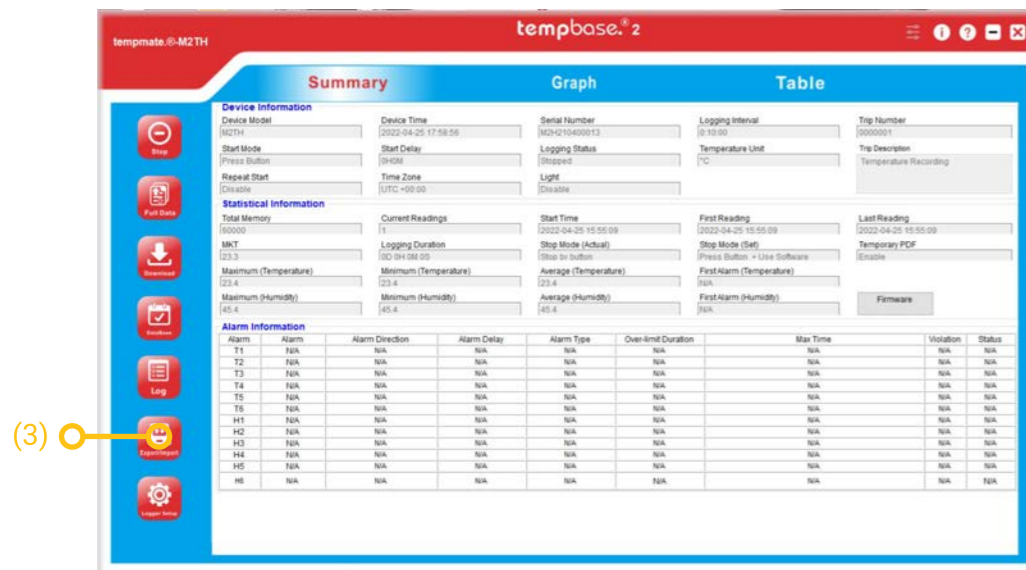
tempmate.®-M2TH

tempbase.® 2

Summary Graph Table

Stop

Full Data

Download

Database

Log

(3)

Export/Import

Logger Setup

Device Information

Device Model
M2TH

Device Time
2022-04-25 17:58:56

Serial Number
M2H210400013

Logging Interval
0:10:00

Trip Number
0000001

Start Mode
Press Button

Start Delay
0H0M

Logging Status
Stopped

Temperature Unit
°C

Trip Description
Temperature Recording

Repeat Start
Disable

Time Zone
UTC +00:00

Light
Disable

Statistical Information

Total Memory
60000

Current Readings
1

Start Time
2022-04-25 15:55:09

First Reading
2022-04-25 15:55:09

Last Reading
2022-04-25 15:55:09

MKT
23.3

Logging Duration
0D 0H 0M 0S

Stop Mode (Actual)
Stop by button

Stop Mode (Set)
Press Button + Use Software

Temporary PDF
Enable

Maximum (Temperature)
23.4

Minimum (Temperature)
23.4

Average (Temperature)
23.4

First Alarm (Temperature)
N/A

Maximum (Humidity)
45.4

Minimum (Humidity)
45.4

Average (Humidity)
45.4

First Alarm (Humidity)
N/A

Firmware

Alarm Information

| Alarm | Alarm | Alarm Direction | Alarm Delay | Alarm Type | Over-limit Duration | Max Time | Violation | Status |
|---|---|---|---|---|---|---|---|---|
| T1 | N/A | N/A | N/A | N/A | N/A | N/A | N/A | N/A |
| T2 | N/A | N/A | N/A | N/A | N/A | N/A | N/A | N/A |
| T3 | N/A | N/A | N/A | N/A | N/A | N/A | N/A | N/A |
| T4 | N/A | N/A | N/A | N/A | N/A | N/A | N/A | N/A |
| T5 | N/A | N/A | N/A | N/A | N/A | N/A | N/A | N/A |
| T6 | N/A | N/A | N/A | N/A | N/A | N/A | N/A | N/A |
| H1 | N/A | N/A | N/A | N/A | N/A | N/A | N/A | N/A |
| H2 | N/A | N/A | N/A | N/A | N/A | N/A | N/A | N/A |
| H3 | N/A | N/A | N/A | N/A | N/A | N/A | N/A | N/A |
| H4 | N/A | N/A | N/A | N/A | N/A | N/A | N/A | N/A |
| H5 | N/A | N/A | N/A | N/A | N/A | N/A | N/A | N/A |
| H6 | N/A | N/A | N/A | N/A | N/A | N/A | N/A | N/A |